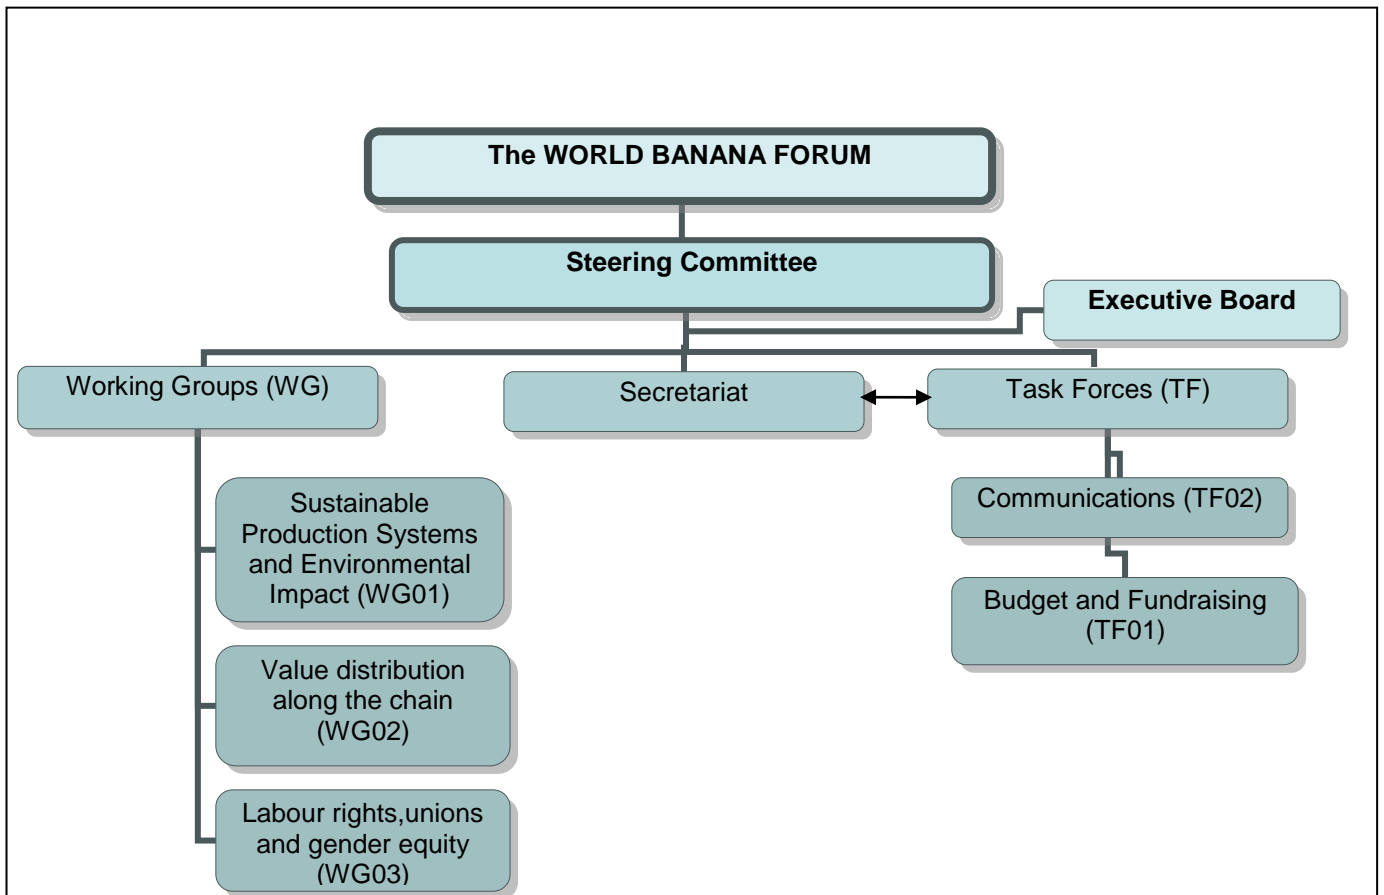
The WORLD BANANA FORUM

Steering Committee

Executive Board

Working Groups (WG)

Secretariat

Task Forces (TF)

Sustainable Production Systems and Environmental Impact (WG01)

Value distribution along the chain (WG02)

Labour rights,unions and gender equity (WG03)

Communications (TF02)

Budget and Fundraising (TF01)